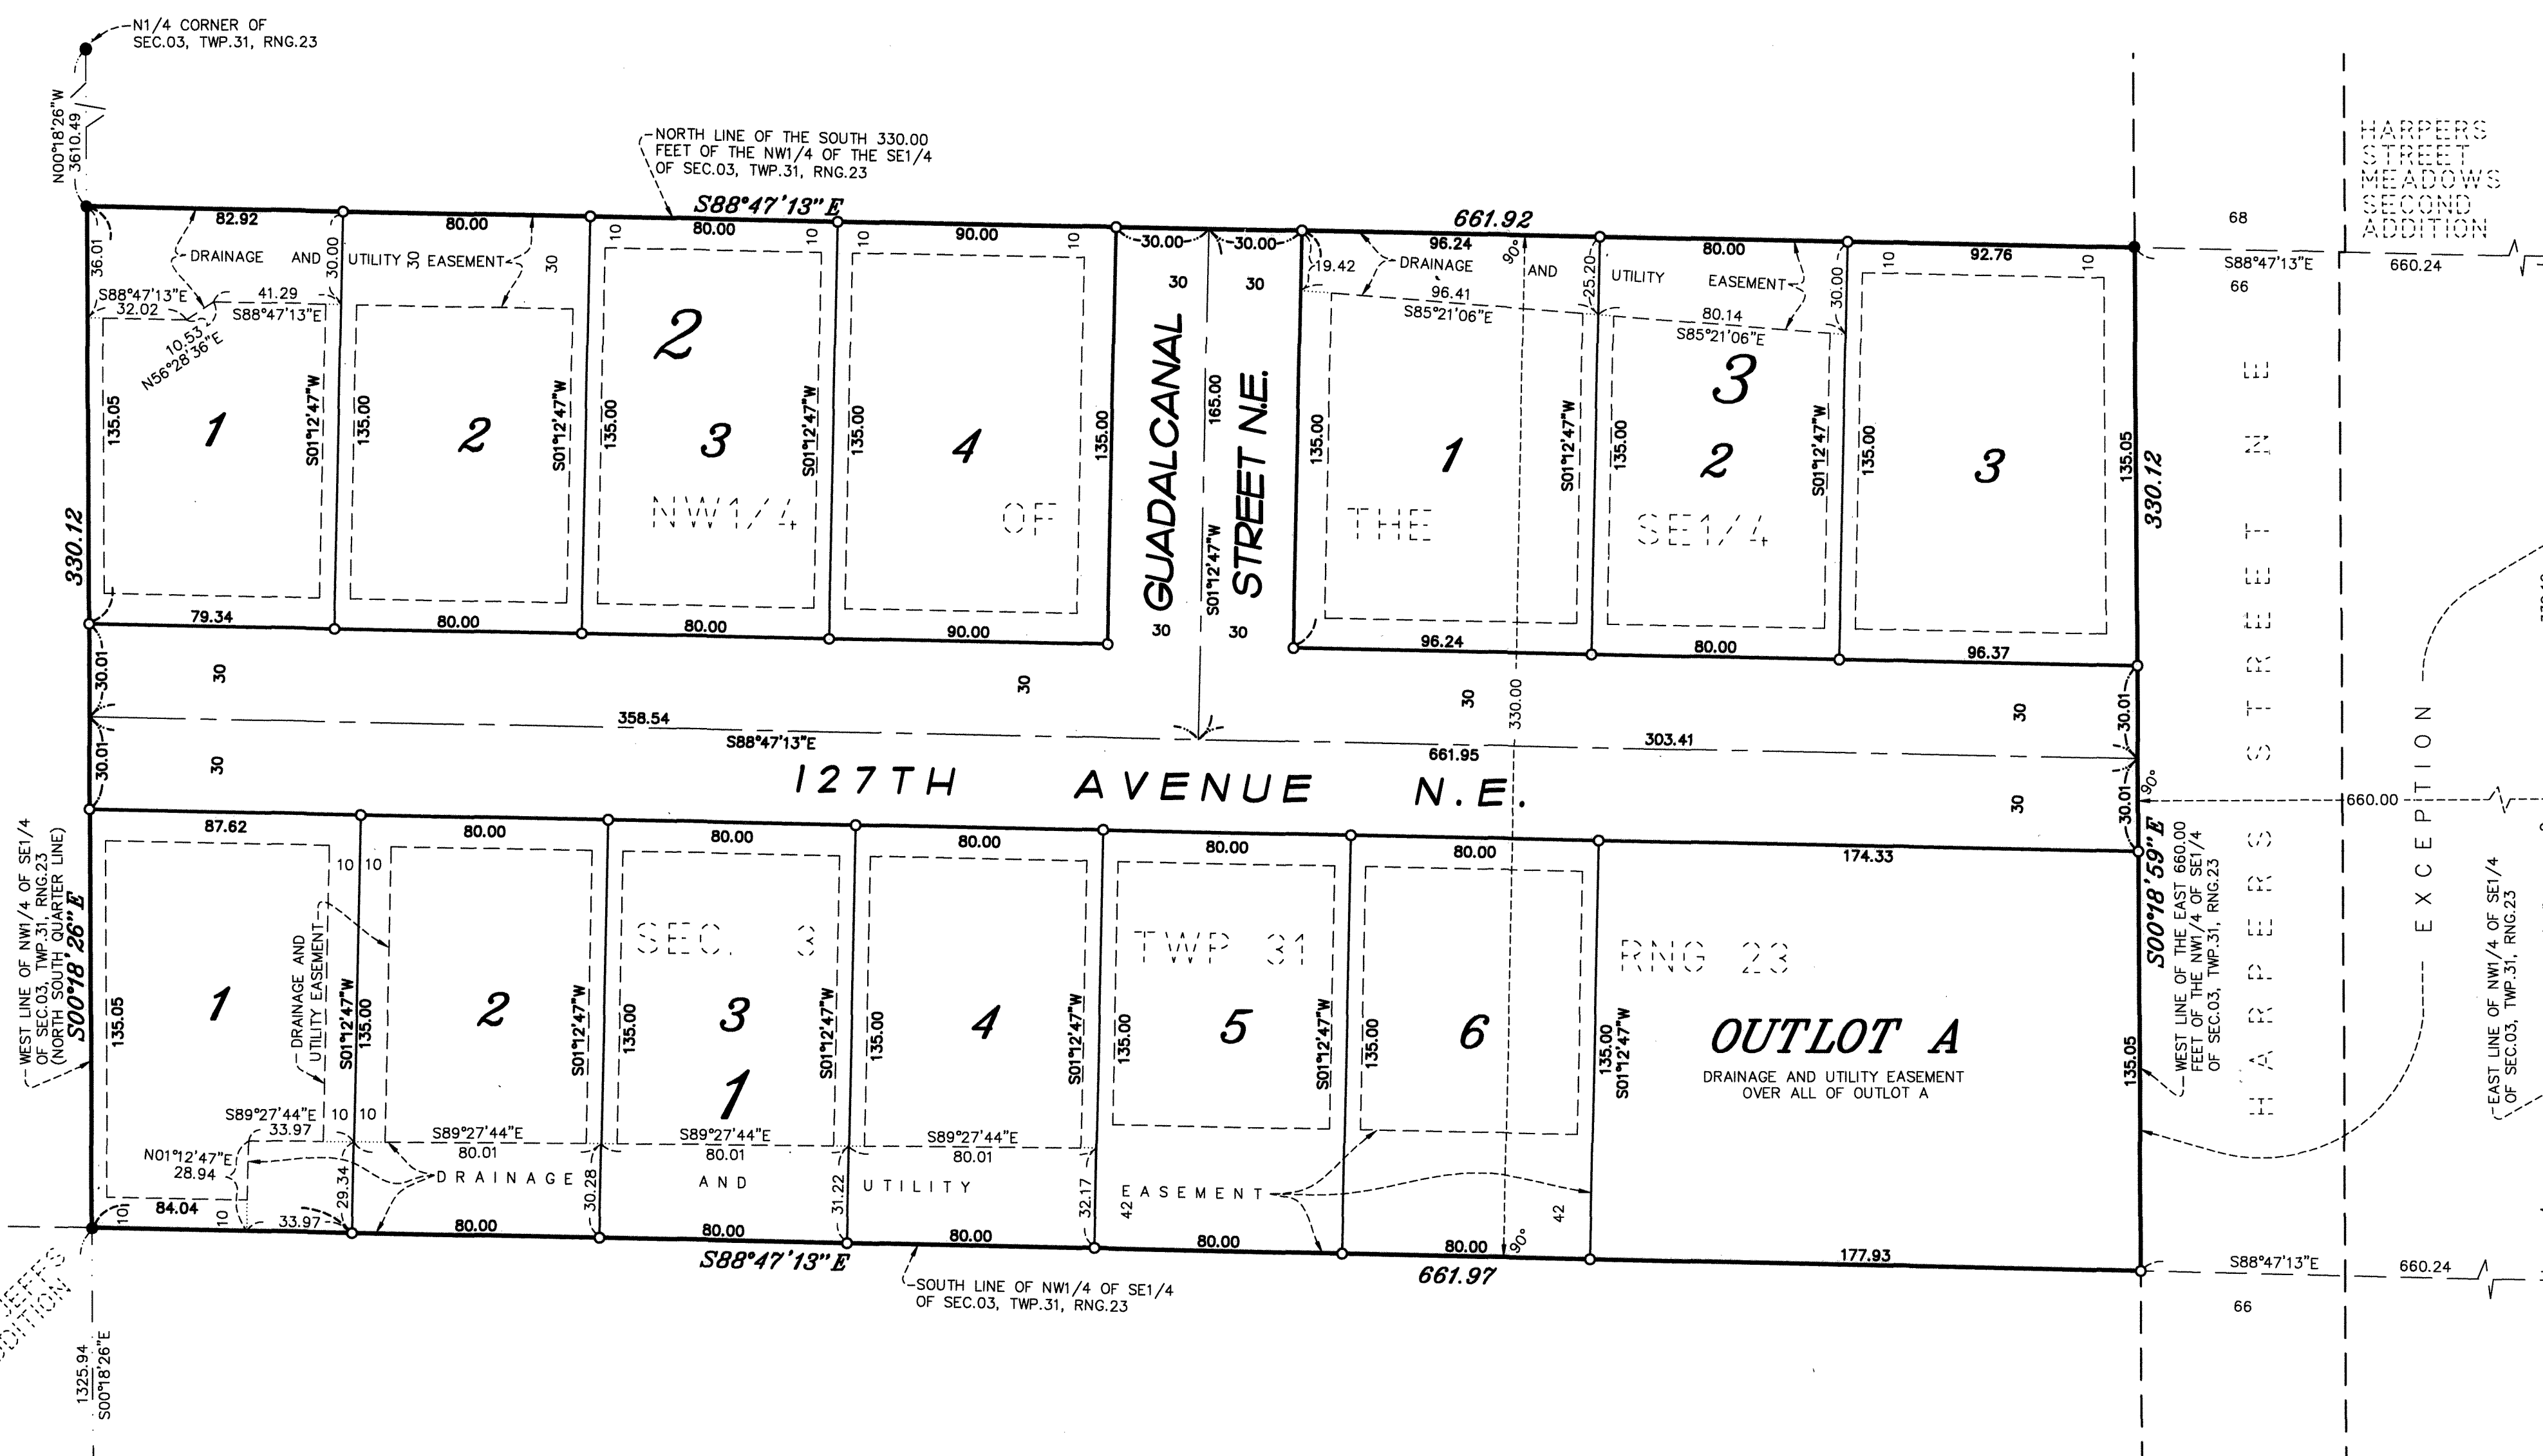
N1/4 CORNER OF SEC.03, TWP.31, RNG.23

N00°18'26"W 3610.49

NORTH LINE OF THE SOUTH 330.00 FEET OF THE NW1/4 OF THE SE1/4 OF SEC.03, TWP.31, RNG.23

S88°47'13"E

661.92

HARPERS STREET MEADOWS SECOND ADDITION

68

S88°47'13"E

660.24

66

82.92
80.00
80.00
90.00
30.00
30.00
96.24
80.00
92.76

DRAINAGE AND UTILITY EASEMENT
DRAINAGE AND UTILITY EASEMENT

36.01
30.00
30
10
10
10
10
30
30
19.42
25.20
30.00
10
10

S88°47'13"E 32.02
41.29 S88°47'13"E
10.53 N56°28'36"E

96.41 S85°21'06"E
80.14 S85°21'06"E

2
3

1
2
3
4
1
2
3

135.05
S01°12'47"W
135.00
S01°12'47"W
135.00
S01°12'47"W
135.00
135.00
165.00
S01°12'47"W
135.00
S01°12'47"W
135.00
S01°12'47"W
135.00
135.05

GUADALCANAL STREET N.E.

NW1/4 OF THE SE1/4

330.12
330.12

79.34
80.00
80.00
90.00
30
30
96.24
80.00
96.37

30.01
30
30
30
30
30.01
30.01
30
30
30.01

358.54
S88°47'13"E
661.95
303.41
330.00

127TH AVENUE N.E.

HARPERS STREET N.E.

EXCEPTION

660.00

87.62
80.00
80.00
80.00
80.00
80.00
174.33

10 10

SEC. 3
TWP 31
RNG 23

1
2
3
4
5
6

1

OUTLOT A
DRAINAGE AND UTILITY EASEMENT OVER ALL OF OUTLOT A

DRAINAGE AND UTILITY EASEMENT

WEST LINE OF NW1/4 OF SE1/4 OF SEC.03, TWP.31, RNG.23 (NORTH SOUTH QUARTER LINE)

S00°18'26"E

S00°18'59"E

WEST LINE OF THE EAST 660.00 FEET OF THE NW1/4 OF SE1/4 OF SEC.03, TWP.31, RNG.23

EAST LINE OF NW1/4 OF SE1/4 OF SEC.03, TWP.31, RNG.23

135.05
S01°12'47"W
135.00
S01°12'47"W
135.00
S01°12'47"W
135.00
S01°12'47"W
135.00
S01°12'47"W
135.00
135.00
S01°12'47"W
135.05

S89°27'44"E 33.97
10 10
S89°27'44"E 80.01
S89°27'44"E 80.01
S89°27'44"E 80.01

N01°12'47"E 28.94

DRAINAGE AND UTILITY EASEMENT

29.34
30.28
31.22
32.17
42
42

10
84.04
10
33.97
80.00
80.00
80.00
80.00
80.00
177.93

90°
90°
90°

S88°47'13"E

661.97

SOUTH LINE OF NW1/4 OF SE1/4 OF SEC.03, TWP.31, RNG.23

S88°47'13"E
660.24
66

1325.94
S00°18'26"E

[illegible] ADDITION